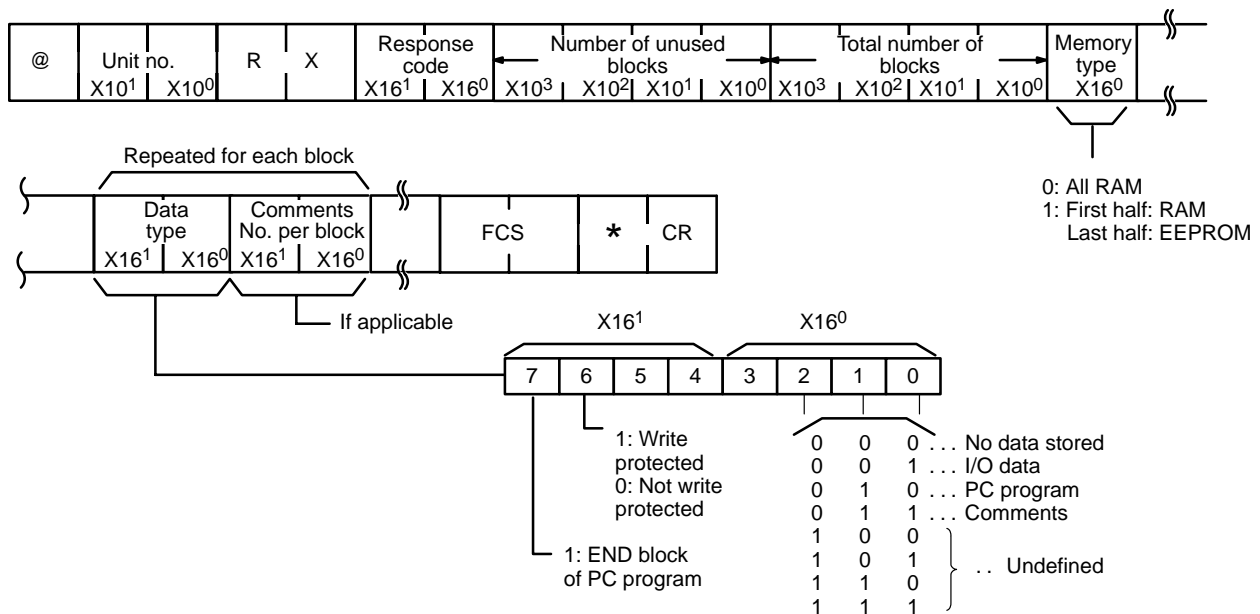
| @ | Unit no. X$10^1$ | X$10^0$ | R | X | Response code X$16^1$ | X$16^0$ | Number of unused blocks X$10^3$ | X$10^2$ | X$10^1$ | X$10^0$ | Total number of blocks X$10^3$ | X$10^2$ | X$10^1$ | X$10^0$ | Memory type X$16^0$ |
|---|---|---|---|---|---|---|---|---|---|---|---|---|---|---|---|

0: All RAM
1: First half: RAM
Last half: EEPROM

Repeated for each block

| Data type X$16^1$ | X$16^0$ | Comments No. per block X$16^1$ | X$16^0$ | FCS | * | CR |
|---|---|---|---|---|---|---|

If applicable

X$16^1$ X$16^0$

| 7 | 6 | 5 | 4 | 3 | 2 | 1 | 0 |
|---|---|---|---|---|---|---|---|

1: Write protected
0: Not write protected

1: END block of PC program

0 0 0 . . . No data stored
0 0 1 . . . I/O data
0 1 0 . . . PC program
0 1 1 . . . Comments
1 0 0
1 0 1
1 1 0
1 1 1
. . Undefined